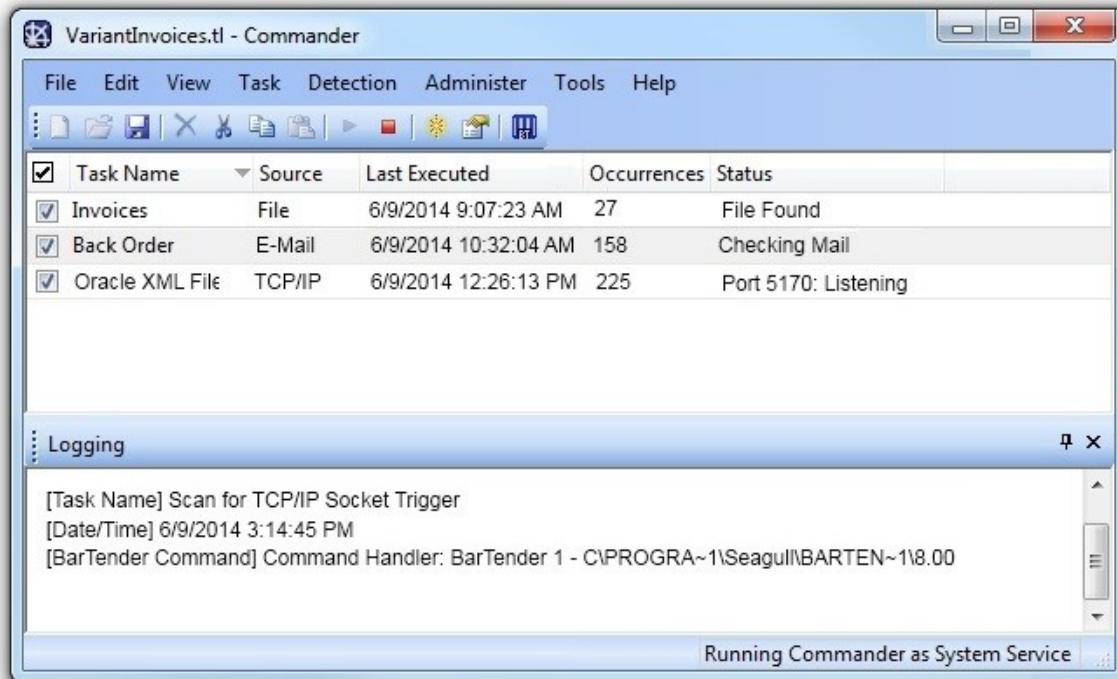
VariantInvoices.tl - Commander

File Edit View Task Detection Administer Tools Help

| Task Name | Source | Last Executed | Occurrences | Status |
|---|---|---|---|---|
| Invoices | File | 6/9/2014 9:07:23 AM | 27 | File Found |
| Back Order | E-Mail | 6/9/2014 10:32:04 AM | 158 | Checking Mail |
| Oracle XML File | TCP/IP | 6/9/2014 12:26:13 PM | 225 | Port 5170: Listening |

Logging

[Task Name] Scan for TCP/IP Socket Trigger
[Date/Time] 6/9/2014 3:14:45 PM
[BarTender Command] Command Handler: BarTender 1 - C\PROGRA~1\Seagull\BARTEN~1\8.00

Running Commander as System Service